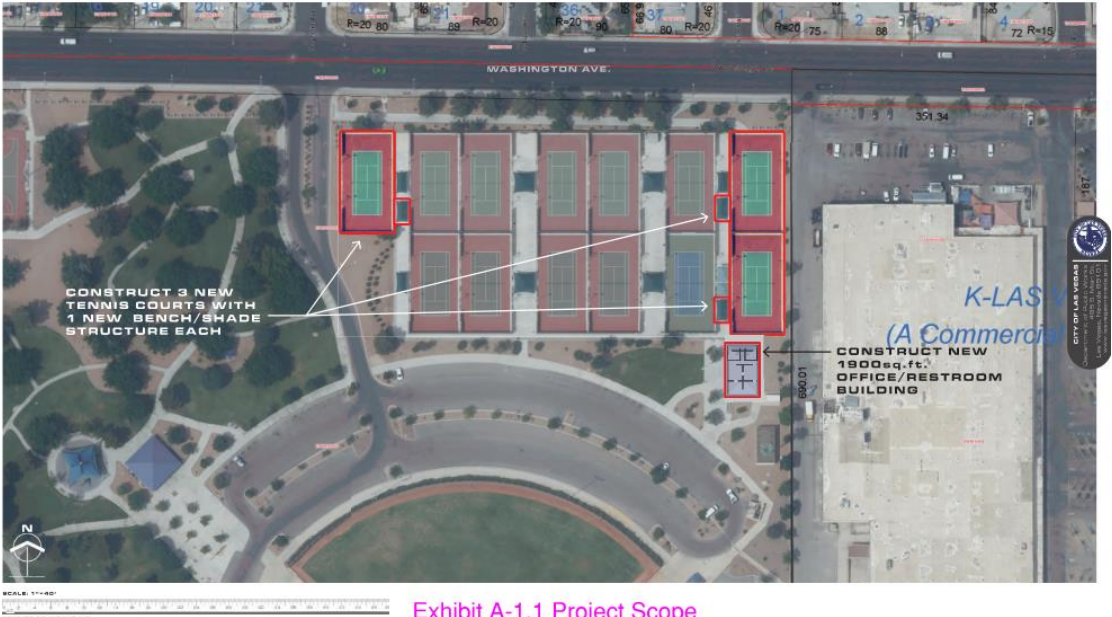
19
20
21
20
R=20
80
21
R=20
89
36
R=20
90
37
80
R=20
1
R=20
75
2
88
3
4
72
R=15
WASHINGTON AVE.
351.34
167
CONSTRUCT 3 NEW TENNIS COURTS WITH 1 NEW BENCH/SHADE STRUCTURE EACH
K-LAS V
(A Commercial
CONSTRUCT NEW 1900sq.ft. OFFICE/RESTROOM BUILDING
690.01
CITY OF LAS VEGAS
N
SCALE: 1"=40'
Exhibit A-1.1 Project Scope